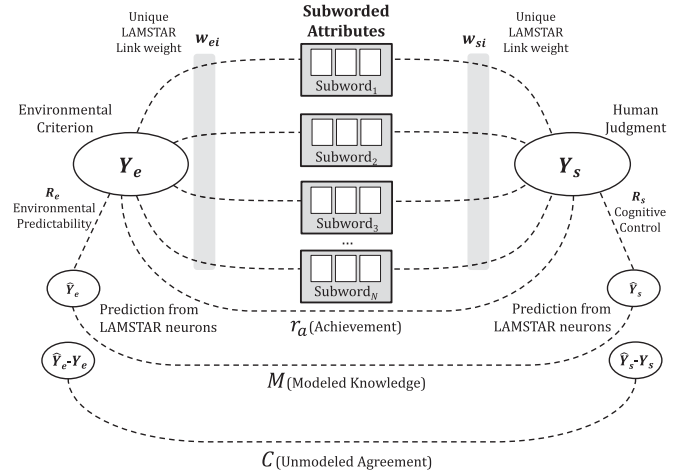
Unique LAMSTAR Link weight

$w_{ei}$

Subworded Attributes

$w_{si}$

Unique LAMSTAR Link weight

Environmental Criterion

$Y_e$

Subword$_1$

Subword$_2$

Subword$_3$

...

Subword$_N$

Human Judgment

$Y_s$

$R_e$ Environmental Predictability

$R_s$ Cognitive Control

$\hat{Y}_e$

Prediction from LAMSTAR neurons

Prediction from LAMSTAR neurons

$\hat{Y}_s$

$r_a$ (Achievement)

$\hat{Y}_e$-$Y_e$

$M$ (Modeled Knowledge)

$\hat{Y}_s$-$Y_s$

$C$ (Unmodeled Agreement)